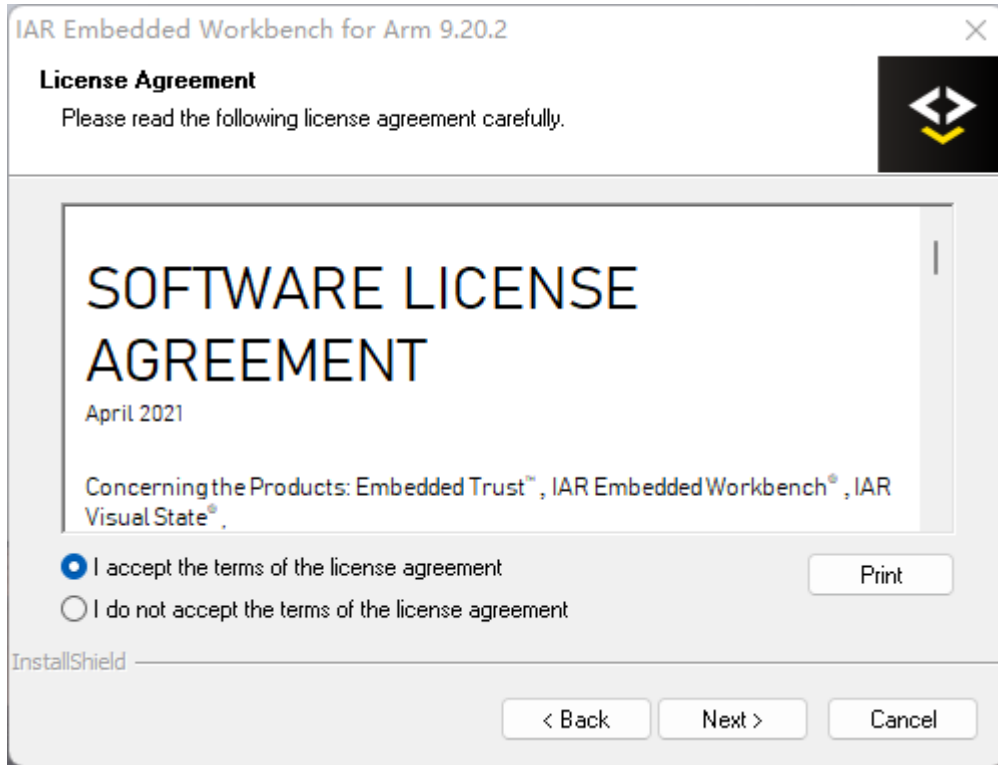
IAR Embedded Workbench for Arm 9.20.2

License Agreement

Please read the following license agreement carefully.

SOFTWARE LICENSE AGREEMENT

April 2021

Concerning the Products: Embedded Trust™, IAR Embedded Workbench®, IAR Visual State®,

I accept the terms of the license agreement

I do not accept the terms of the license agreement

Print

InstallShield

< Back

Next >

Cancel